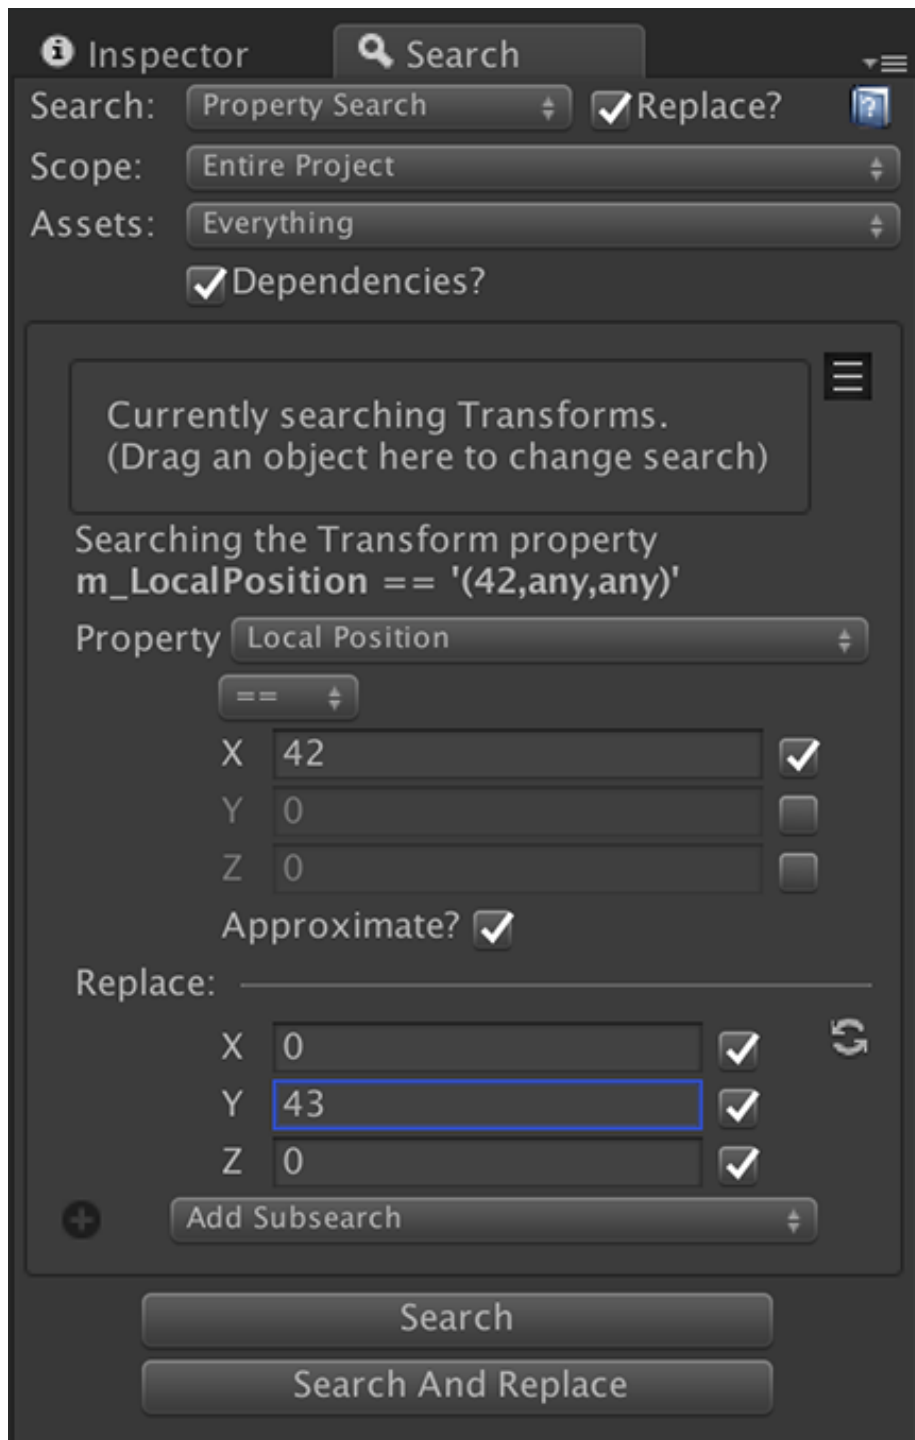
Inspector
Search

Search: Property Search
Replace?

Scope: Entire Project

Assets: Everything

Dependencies?

Currently searching Transforms.
(Drag an object here to change search)

Searching the Transform property
**m_LocalPosition == '(42,any,any)'**

Property Local Position

==

X 42
Y 0
Z 0

Approximate?

Replace:

X 0
Y 43
Z 0

Add Subsearch

Search

Search And Replace